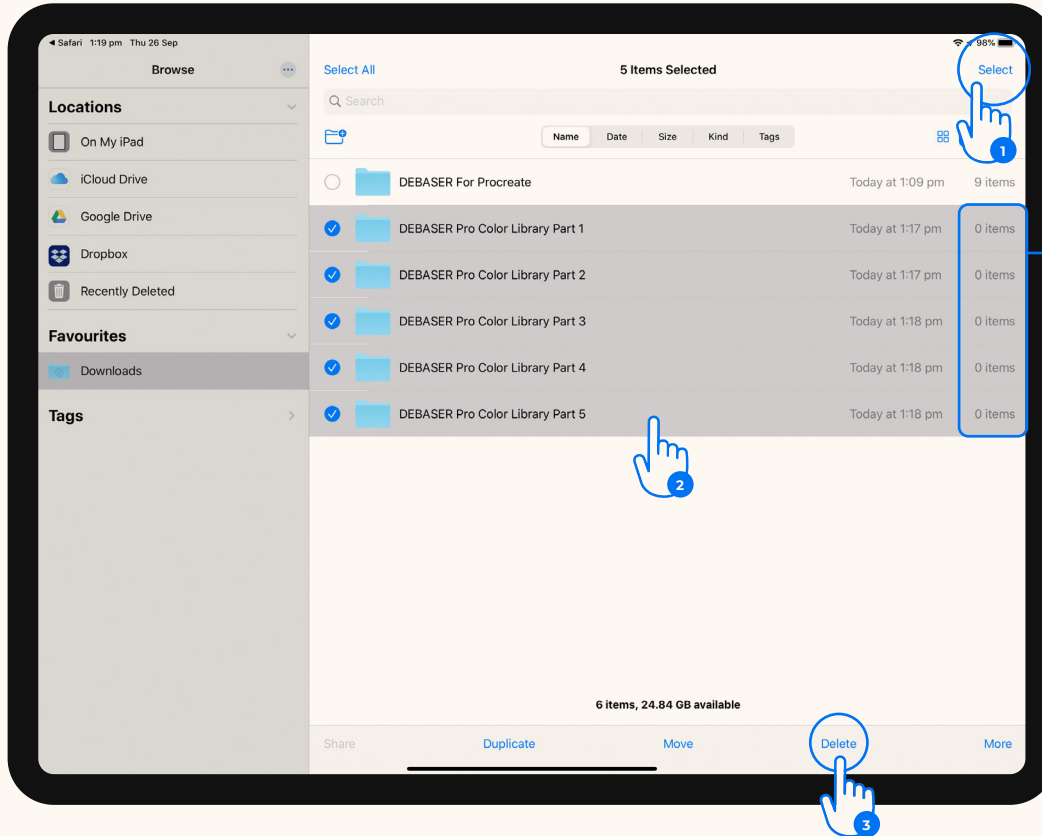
◂ Safari 1:19 pm Thu 26 Sep

98%

Browse

Locations

On My iPad

iCloud Drive

Google Drive

Dropbox

Recently Deleted

Favourites

Downloads

Tags

Select All

5 Items Selected

Select

Search

Name | Date | Size | Kind | Tags

DEBASER For Procreate Today at 1:09 pm 9 items

DEBASER Pro Color Library Part 1 Today at 1:17 pm 0 items

DEBASER Pro Color Library Part 2 Today at 1:17 pm 0 items

DEBASER Pro Color Library Part 3 Today at 1:18 pm 0 items

DEBASER Pro Color Library Part 4 Today at 1:18 pm 0 items

DEBASER Pro Color Library Part 5 Today at 1:18 pm 0 items

1

2

6 items, 24.84 GB available

Share Duplicate Move Delete More

3